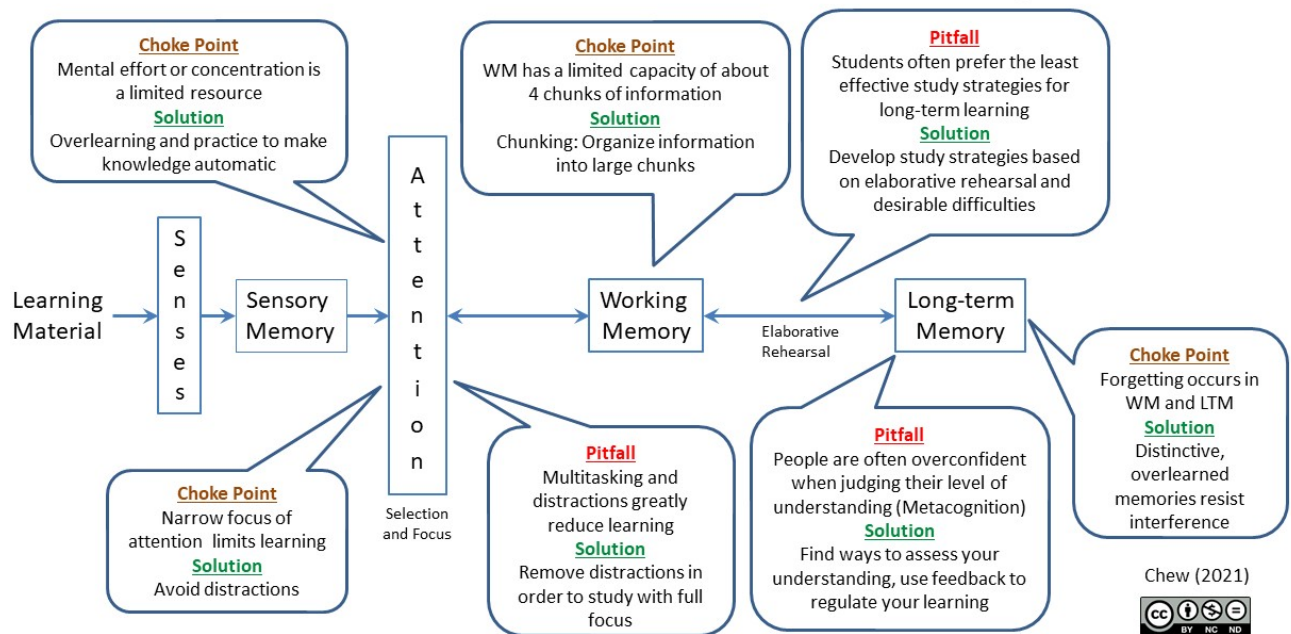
Choke Point
Mental effort or concentration is a limited resource
Solution
Overlearning and practice to make knowledge automatic

Choke Point
WM has a limited capacity of about 4 chunks of information
Solution
Chunking: Organize information into large chunks

Pitfall
Students often prefer the least effective study strategies for long-term learning
Solution
Develop study strategies based on elaborative rehearsal and desirable difficulties

Learning Material

S
e
n
s
e
s

Sensory Memory

A
t
t
e
n
t
i
o
n

Selection and Focus

Working Memory

Elaborative Rehearsal

Long-term Memory

Choke Point
Forgetting occurs in WM and LTM
Solution
Distinctive, overlearned memories resist interference

Choke Point
Narrow focus of attention limits learning
Solution
Avoid distractions

Pitfall
Multitasking and distractions greatly reduce learning
Solution
Remove distractions in order to study with full focus

Pitfall
People are often overconfident when judging their level of understanding (Metacognition)
Solution
Find ways to assess your understanding, use feedback to regulate your learning

Chew (2021)

cc BY NC ND